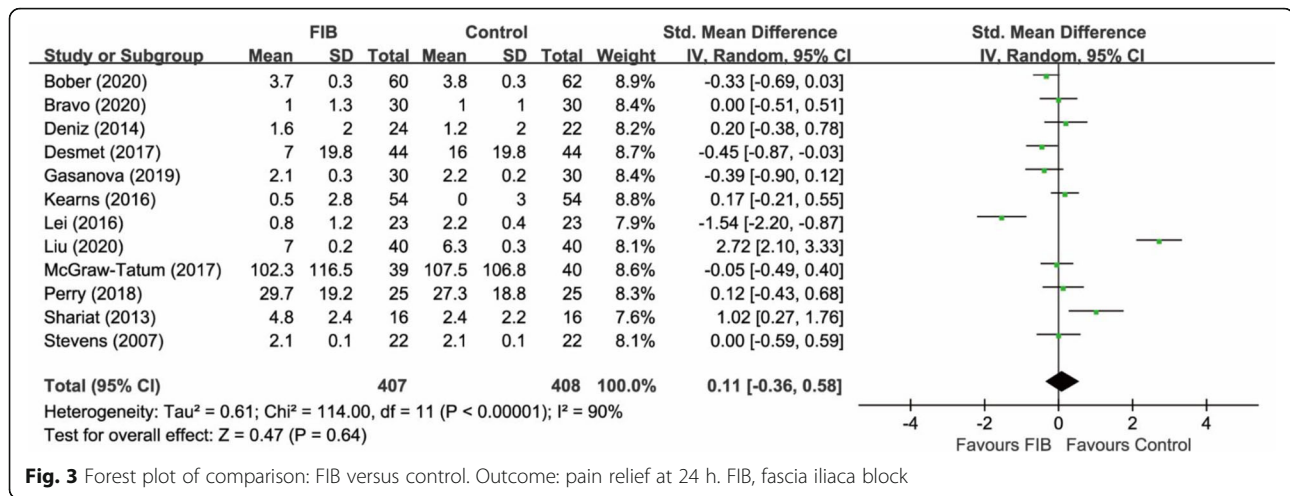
| Study or Subgroup | FIB Mean | FIB SD | FIB Total | Control Mean | Control SD | Control Total | Weight | Std. Mean Difference IV, Random, 95% CI |
|---|---|---|---|---|---|---|---|---|
| Bober (2020) | 3.7 | 0.3 | 60 | 3.8 | 0.3 | 62 | 8.9% | -0.33 [-0.69, 0.03] |
| Bravo (2020) | 1 | 1.3 | 30 | 1 | 1 | 30 | 8.4% | 0.00 [-0.51, 0.51] |
| Deniz (2014) | 1.6 | 2 | 24 | 1.2 | 2 | 22 | 8.2% | 0.20 [-0.38, 0.78] |
| Desmet (2017) | 7 | 19.8 | 44 | 16 | 19.8 | 44 | 8.7% | -0.45 [-0.87, -0.03] |
| Gasanova (2019) | 2.1 | 0.3 | 30 | 2.2 | 0.2 | 30 | 8.4% | -0.39 [-0.90, 0.12] |
| Kearns (2016) | 0.5 | 2.8 | 54 | 0 | 3 | 54 | 8.8% | 0.17 [-0.21, 0.55] |
| Lei (2016) | 0.8 | 1.2 | 23 | 2.2 | 0.4 | 23 | 7.9% | -1.54 [-2.20, -0.87] |
| Liu (2020) | 7 | 0.2 | 40 | 6.3 | 0.3 | 40 | 8.1% | 2.72 [2.10, 3.33] |
| McGraw-Tatum (2017) | 102.3 | 116.5 | 39 | 107.5 | 106.8 | 40 | 8.6% | -0.05 [-0.49, 0.40] |
| Perry (2018) | 29.7 | 19.2 | 25 | 27.3 | 18.8 | 25 | 8.3% | 0.12 [-0.43, 0.68] |
| Shariat (2013) | 4.8 | 2.4 | 16 | 2.4 | 2.2 | 16 | 7.6% | 1.02 [0.27, 1.76] |
| Stevens (2007) | 2.1 | 0.1 | 22 | 2.1 | 0.1 | 22 | 8.1% | 0.00 [-0.59, 0.59] |
| **Total (95% CI)** | | | 407 | | | 408 | 100.0% | 0.11 [-0.36, 0.58] |

Heterogeneity: Tau² = 0.61; Chi² = 114.00, df = 11 (P < 0.00001); I² = 90%
Test for overall effect: Z = 0.47 (P = 0.64)

Std. Mean Difference
IV, Random, 95% CI
-4 -2 0 2 4
Favours FIB Favours Control

**Fig. 3** Forest plot of comparison: FIB versus control. Outcome: pain relief at 24 h. FIB, fascia iliaca block